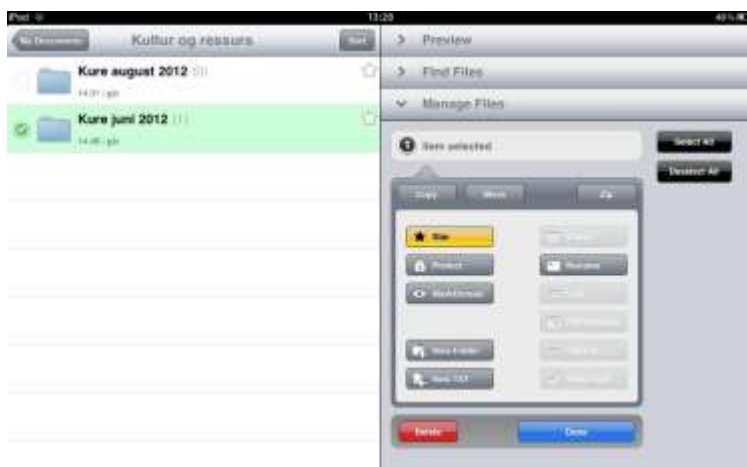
iPad
13:28
40 %
My Documents
Kultur og ressurs
Sort
Kure august 2012 (5)
14:01 i går
Kure juni 2012 (1)
14:46 i går
Preview
Find Files
Manage Files
1 item selected
Select All
Deselect All
Copy
Move
Star
Protect
Mark/Unmark
New Folder
New TXT
Rename
Delete
Done
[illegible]